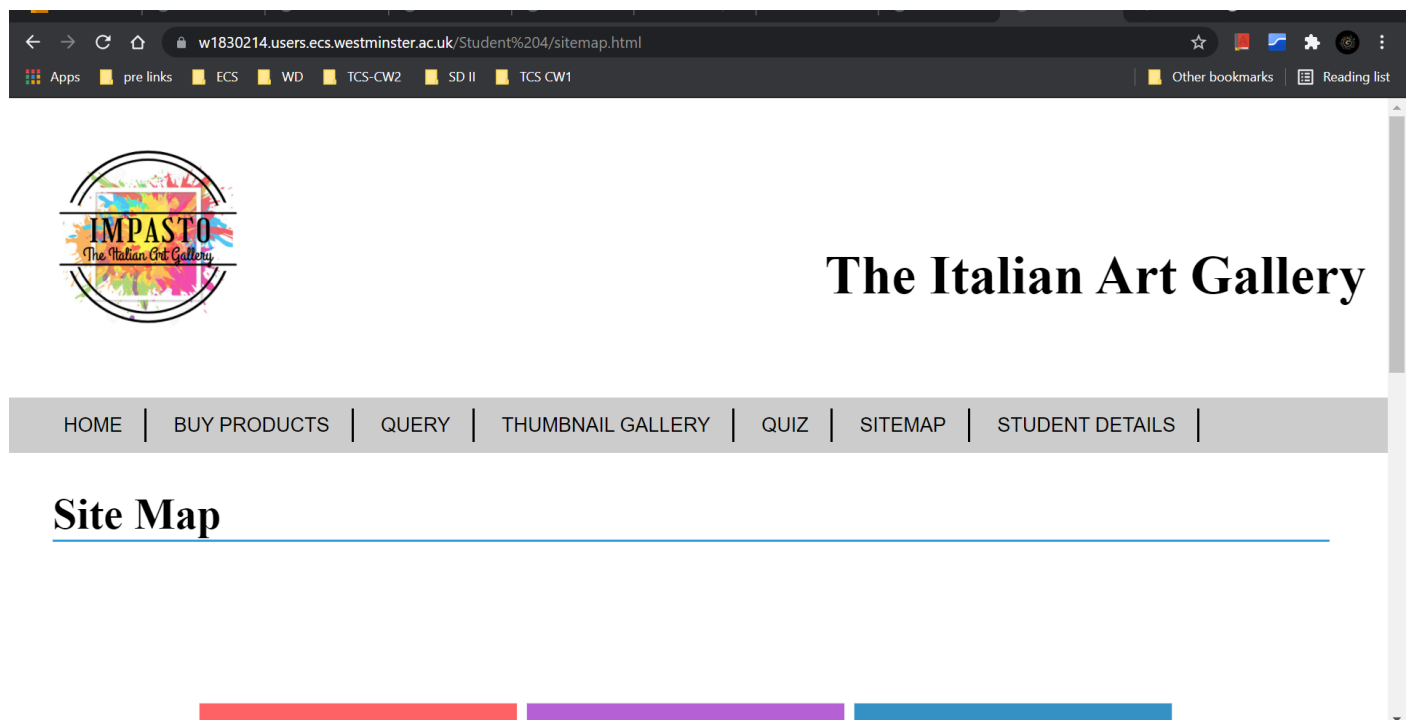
w1830214.users.ecs.westminster.ac.uk/Student%204/sitemap.html

Apps pre links ECS WD TCS-CW2 SD II TCS CW1 Other bookmarks Reading list

IMPASTO
The Italian Art Gallery

The Italian Art Gallery

HOME | BUY PRODUCTS | QUERY | THUMBNAIL GALLERY | QUIZ | SITEMAP | STUDENT DETAILS |

Site Map